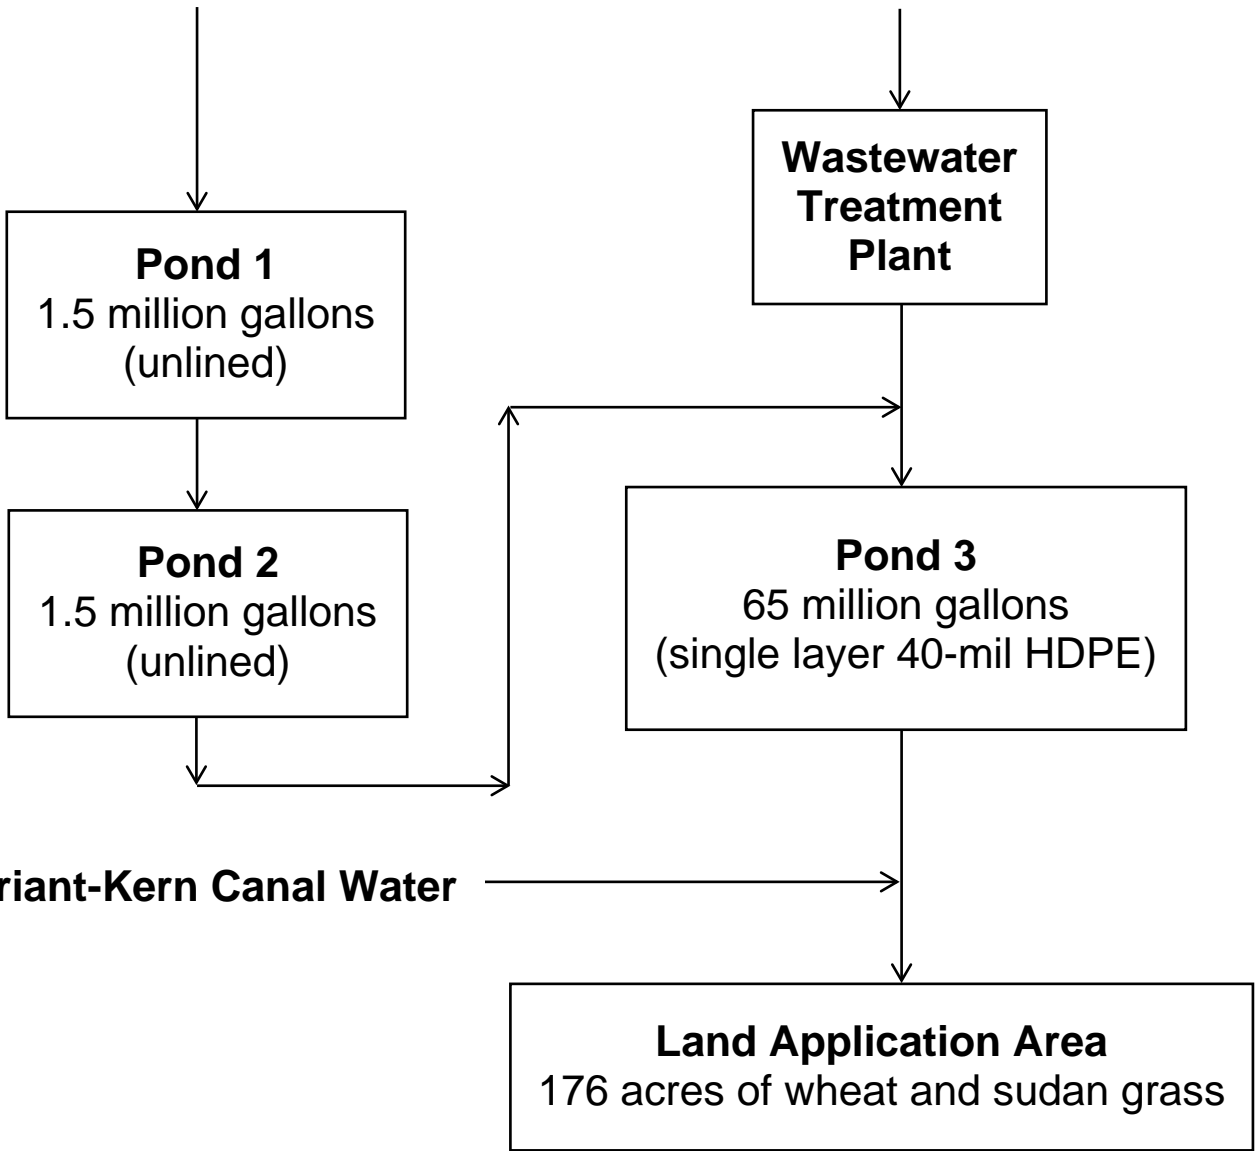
Wastewater Treatment Plant

Pond 1
1.5 million gallons
(unlined)

Pond 2
1.5 million gallons
(unlined)

Pond 3
65 million gallons
(single layer 40-mil HDPE)

riant-Kern Canal Water

Land Application Area
176 acres of wheat and sudan grass